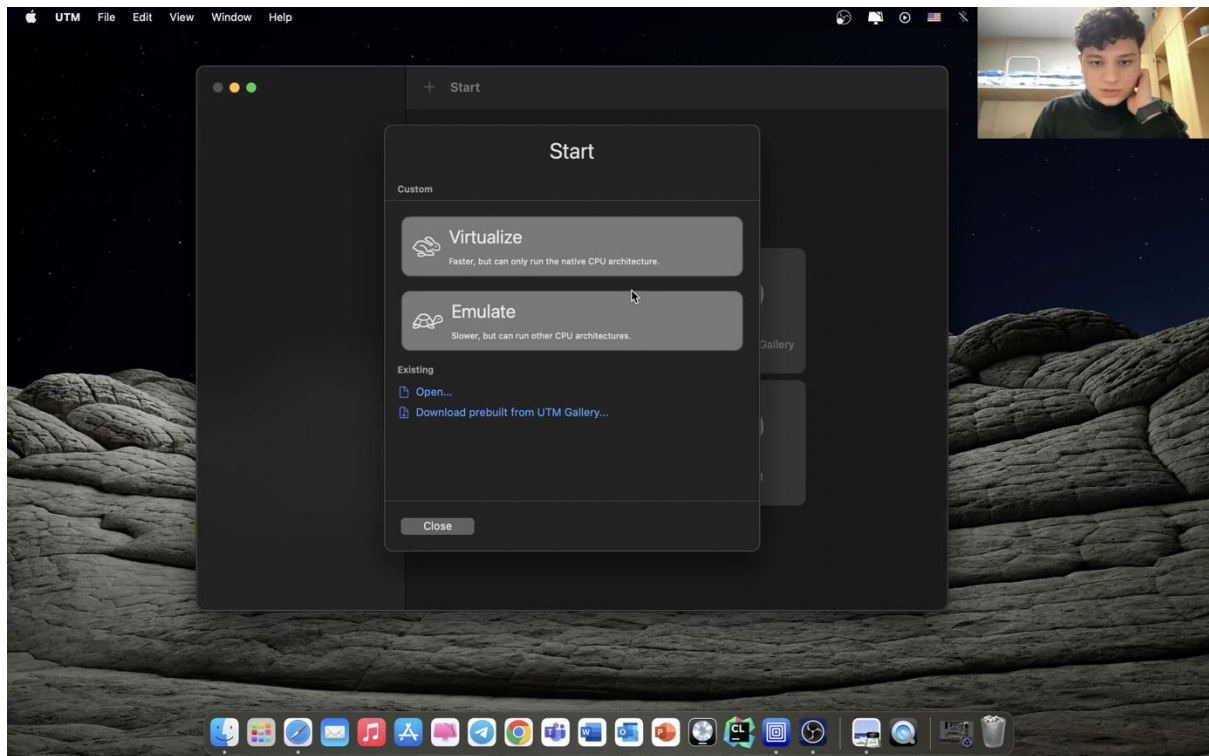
UTM File Edit View Window Help

+ Start

Start

Custom

Virtualize
Faster, but can only run the native CPU architecture.

Emulate
Slower, but can run other CPU architectures.

Existing

Open...

Download prebuilt from UTM Gallery...

Close

Gallery